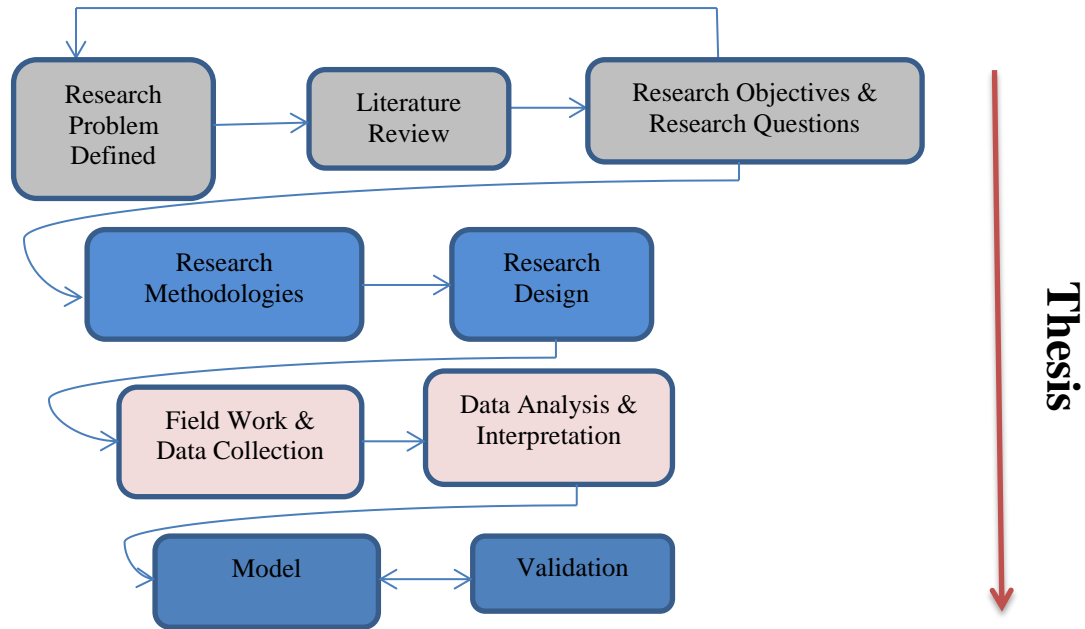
Research Problem Defined

Literature Review

Research Objectives & Research Questions

Research Methodologies

Research Design

Field Work & Data Collection

Data Analysis & Interpretation

Model

Validation

Thesis